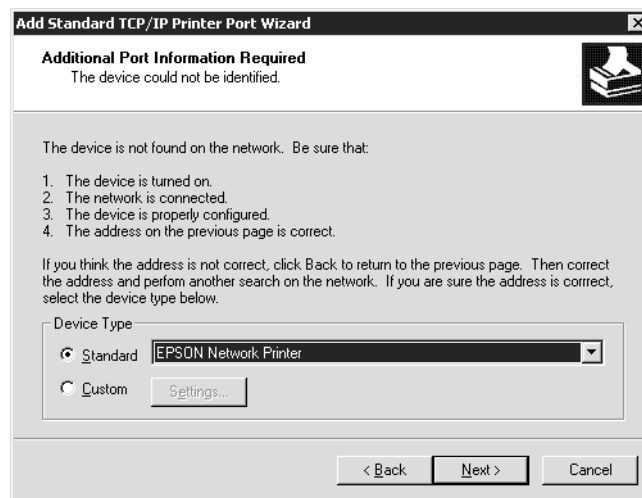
Add Standard TCP/IP Printer Port Wizard

×

Additional Port Information Required
The device could not be identified.

The device is not found on the network. Be sure that:

1. The device is turned on.
2. The network is connected.
3. The device is properly configured.
4. The address on the previous page is correct.

If you think the address is not correct, click Back to return to the previous page. Then correct the address and perform another search on the network. If you are sure the address is correct, select the device type below.

Device Type

Standard EPSON Network Printer

Custom Settings...

< Back Next > Cancel